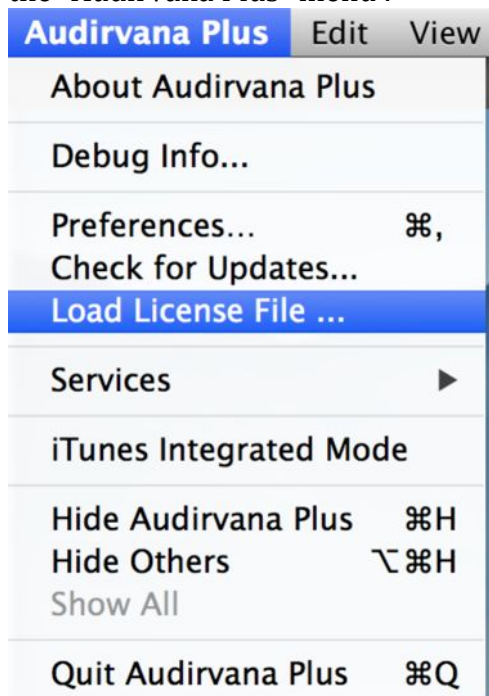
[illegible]

Audirvana Plus Edit View

About Audirvana Plus

Debug Info...

Preferences... ⌘,
Check for Updates...
Load License File ...

Services ▶

iTunes Integrated Mode

Hide Audirvana Plus ⌘H
Hide Others ⌥⌘H
Show All

Quit Audirvana Plus ⌘Q